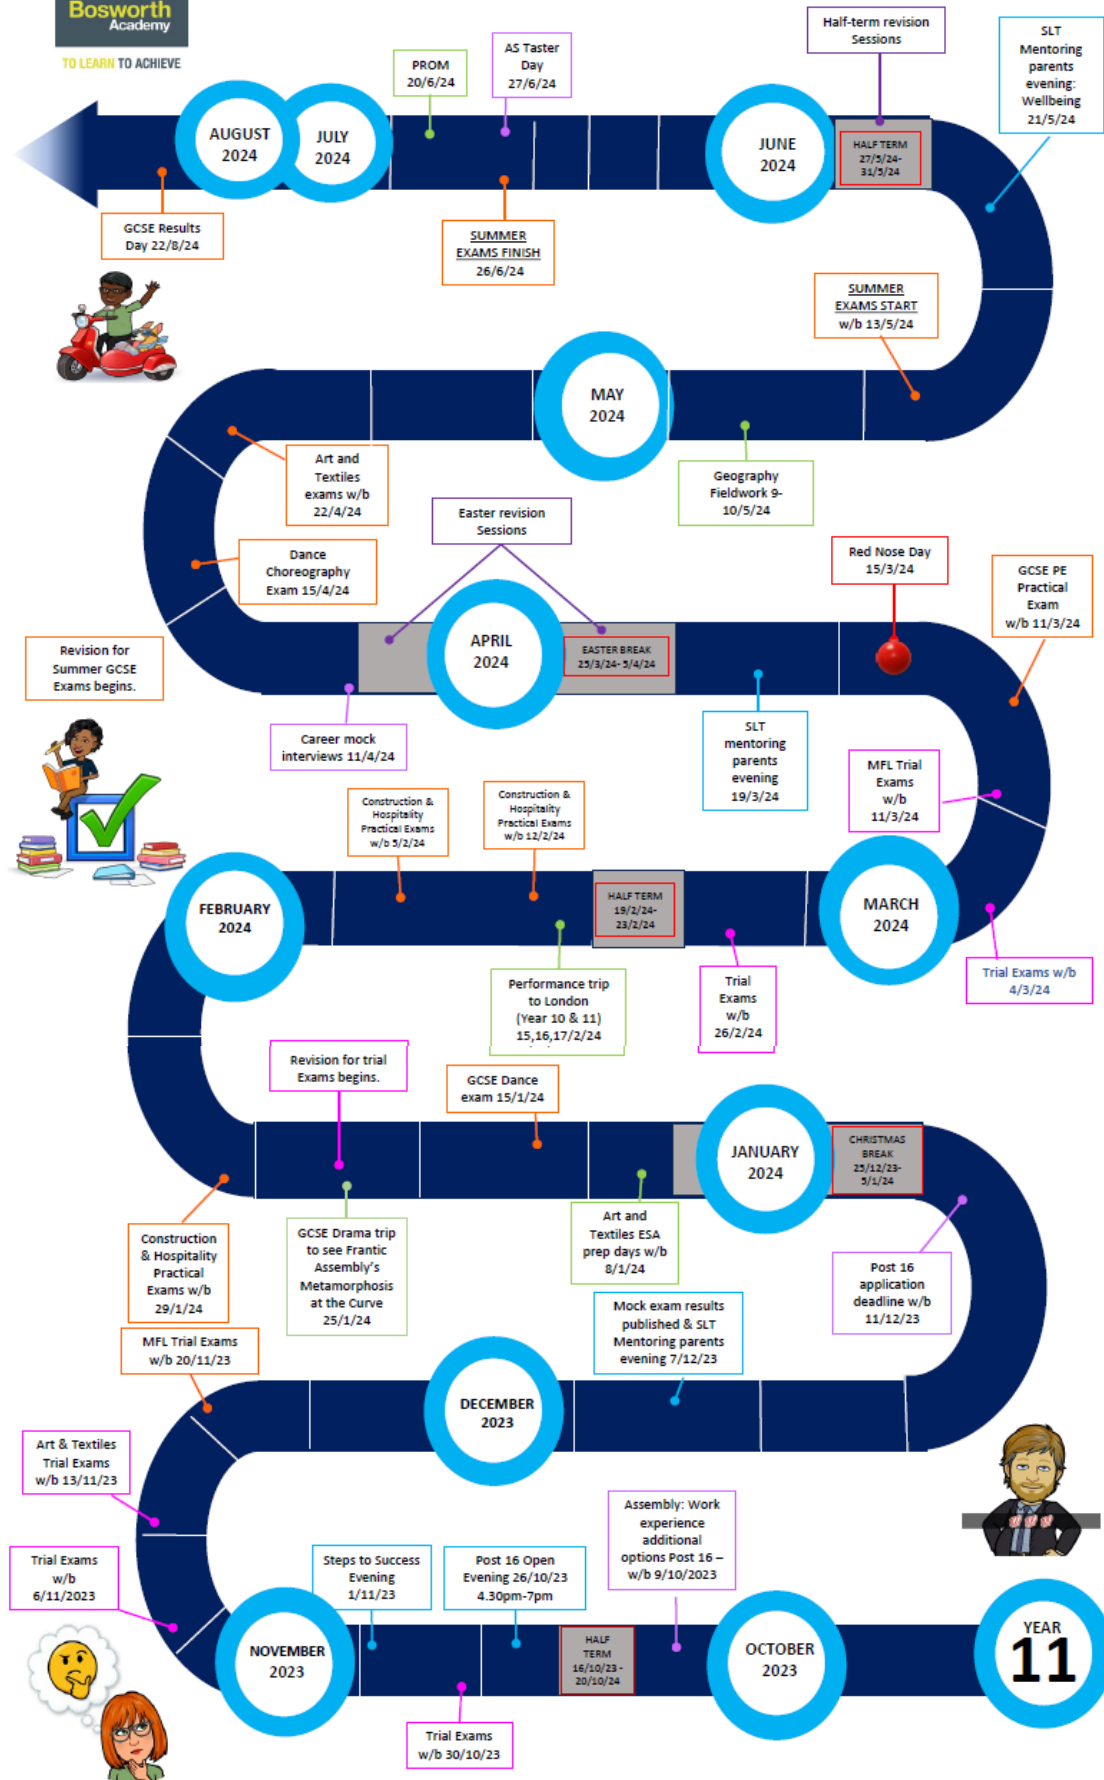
Bosworth Academy
TO LEARN TO ACHIEVE

PROM 20/6/24

AS Taster Day 27/6/24

Half-term revision Sessions

SLT Mentoring parents evening: Wellbeing 21/5/24

AUGUST 2024

JULY 2024

JUNE 2024

HALF TERM 27/5/24-31/5/24

GCSE Results Day 22/8/24

SUMMER EXAMS FINISH 26/6/24

SUMMER EXAMS START w/b 13/5/24

MAY 2024

Art and Textiles exams w/b 22/4/24

Geography Fieldwork 9-10/5/24

Easter revision Sessions

Dance Choreography Exam 15/4/24

Red Nose Day 15/3/24

GCSE PE Practical Exam w/b 11/3/24

Revision for Summer GCSE Exams begins.

APRIL 2024

EASTER BREAK 25/3/24- 5/4/24

Career mock interviews 11/4/24

SLT mentoring parents evening 19/3/24

MFL Trial Exams w/b 11/3/24

Construction & Hospitality Practical Exams w/b 5/2/24

Construction & Hospitality Practical Exams w/b 12/2/24

FEBRUARY 2024

HALF TERM 19/2/24-23/2/24

MARCH 2024

Trial Exams w/b 4/3/24

Performance trip to London (Year 10 & 11) 15,16,17/2/24

Trial Exams w/b 26/2/24

Revision for trial Exams begins.

GCSE Dance exam 15/1/24

JANUARY 2024

CHRISTMAS BREAK 25/12/23-5/1/24

Construction & Hospitality Practical Exams w/b 29/1/24

GCSE Drama trip to see Frantic Assembly's Metamorphosis at the Curve 25/1/24

Art and Textiles ESA prep days w/b 8/1/24

Post 16 application deadline w/b 11/12/23

MFL Trial Exams w/b 20/11/23

Mock exam results published & SLT Mentoring parents evening 7/12/23

DECEMBER 2023

Art & Textiles Trial Exams w/b 13/11/23

Assembly: Work experience additional options Post 16 – w/b 9/10/2023

Trial Exams w/b 6/11/2023

Steps to Success Evening 1/11/23

Post 16 Open Evening 26/10/23 4.30pm-7pm

NOVEMBER 2023

HALF TERM 16/10/23-20/10/24

OCTOBER 2023

YEAR 11

Trial Exams w/b 30/10/23